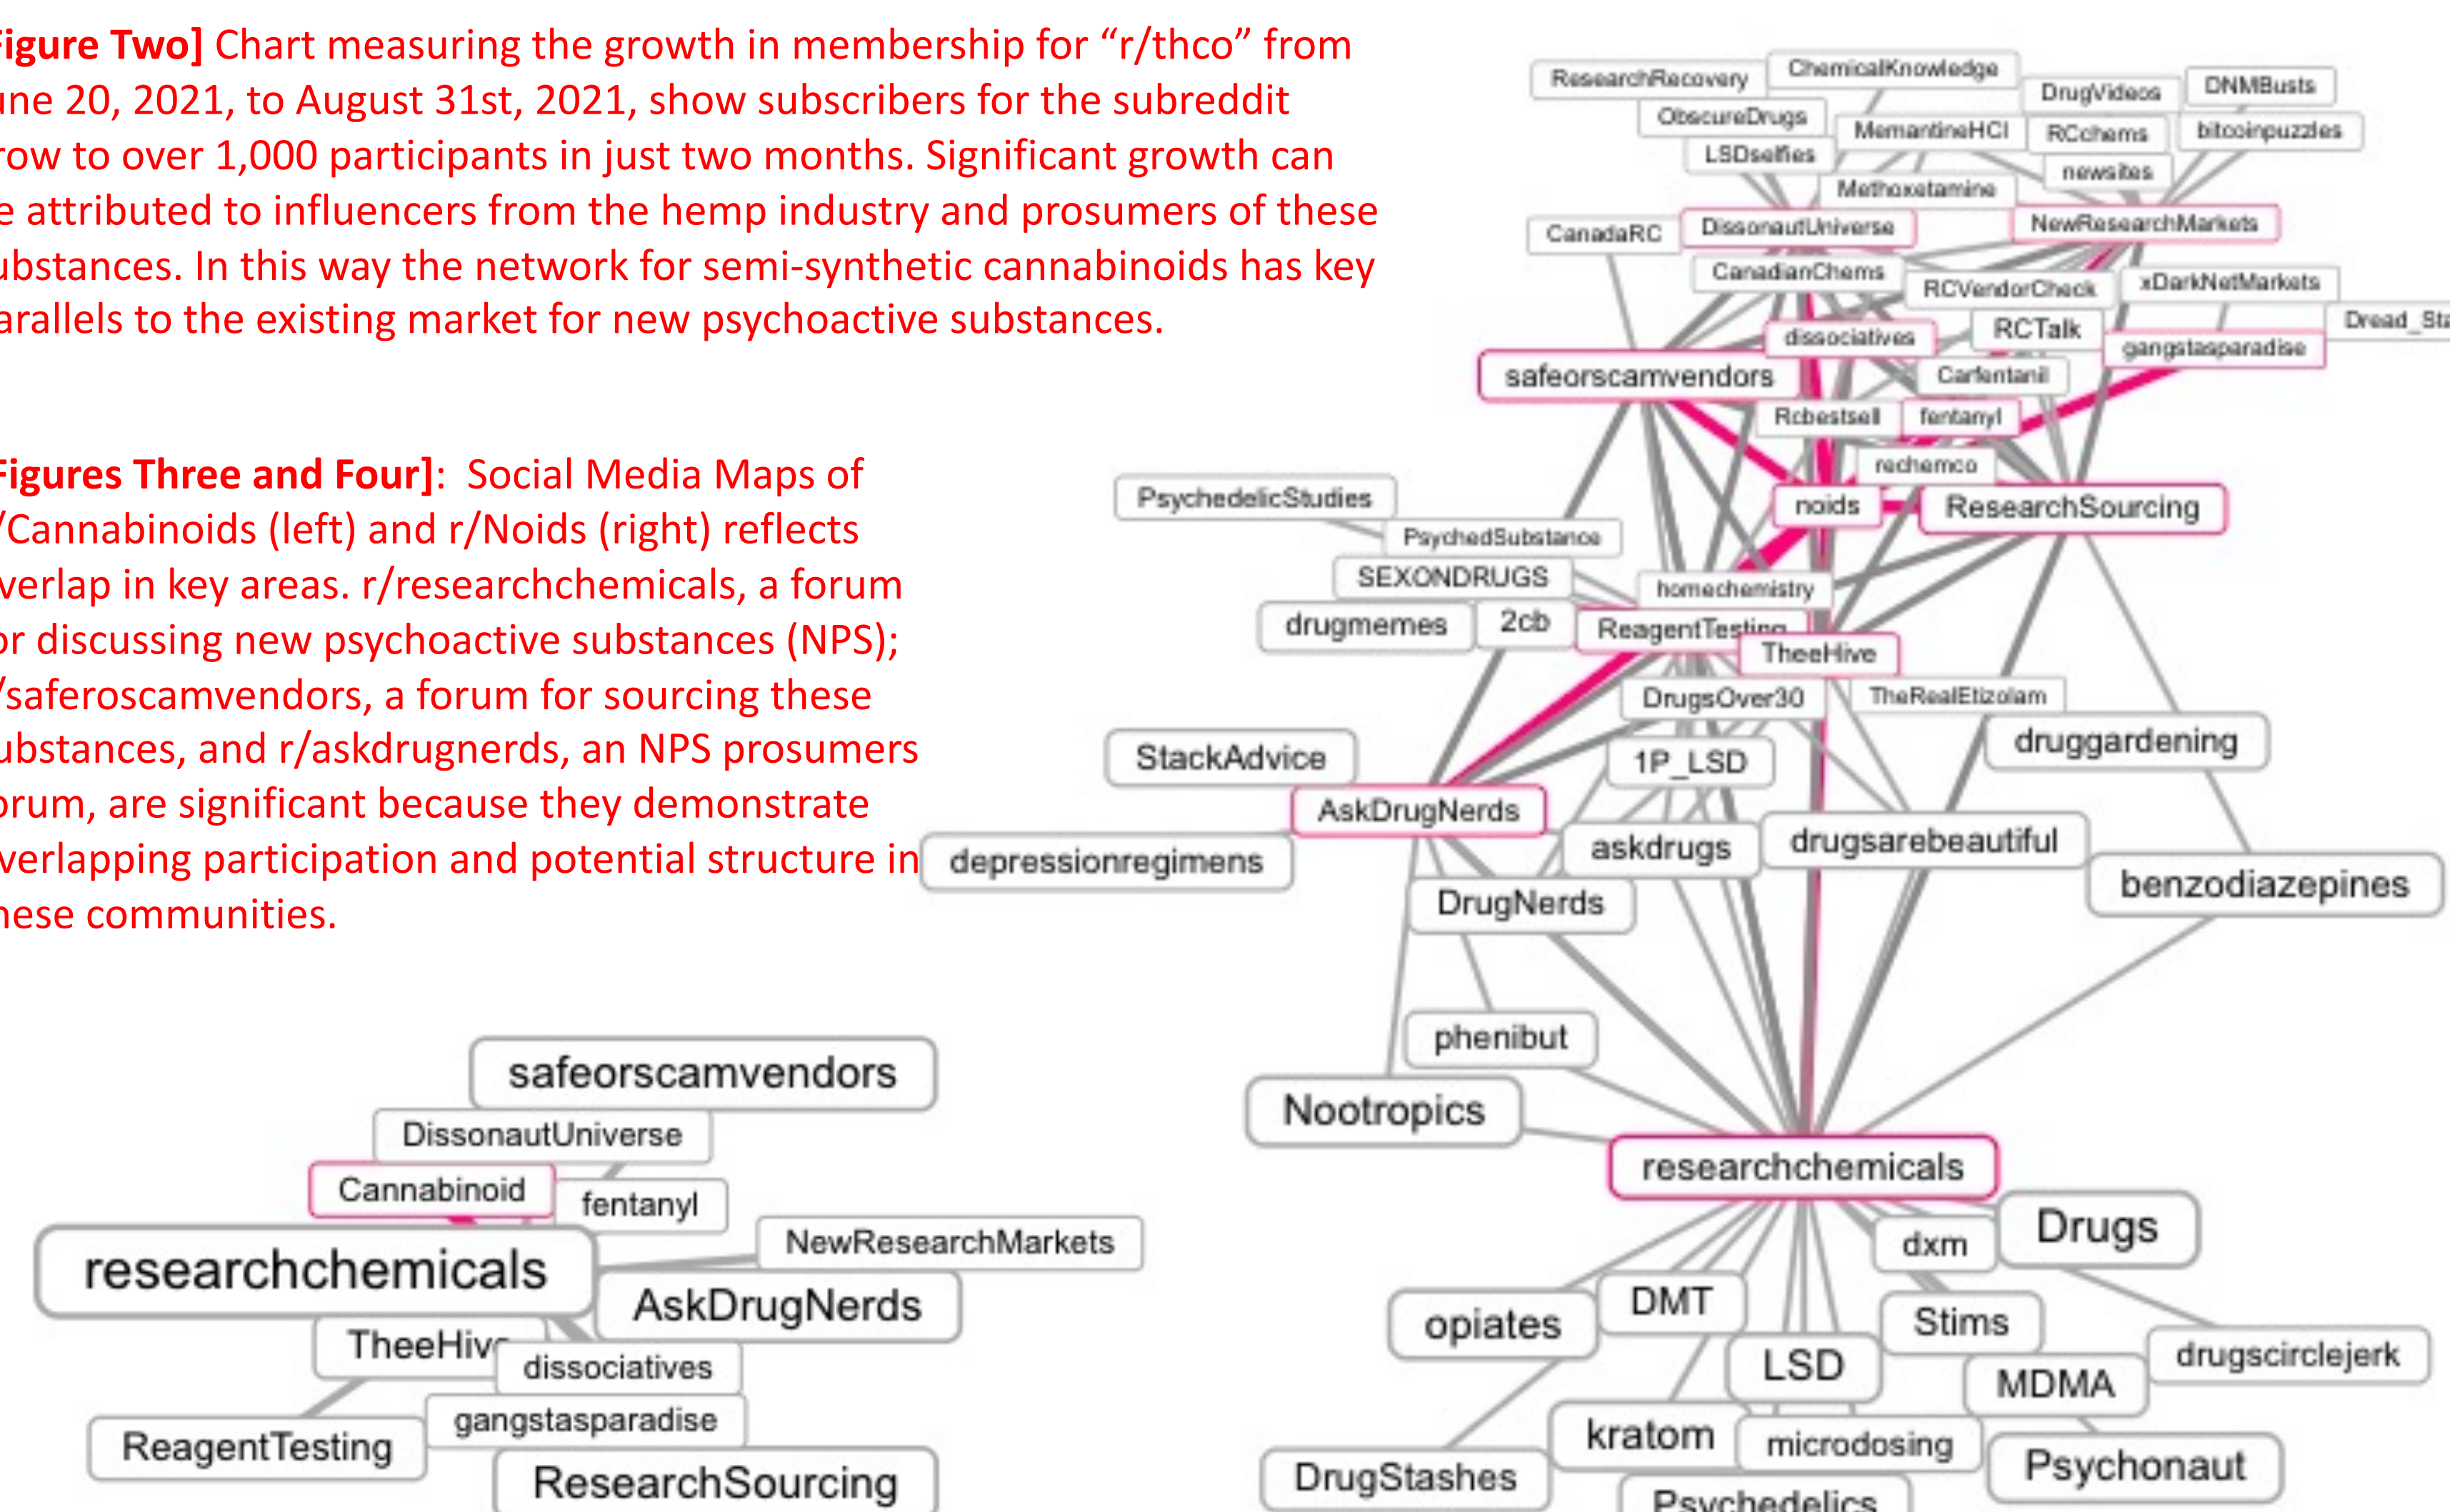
igure Two] Chart measuring the growth in membership for “r/thco” from ine 20, 2021, to August 31st, 2021, show subscribers for the subreddit row to over 1,000 participants in just two months. Significant growth can e attributed to influencers from the hemp industry and prosumers of these ubstances. In this way the network for semi-synthetic cannabinoids has key arallels to the existing market for new psychoactive substances.

igures Three and Four]: Social Media Maps of /Cannabinoids (left) and r/Noids (right) reflects verlap in key areas. r/researchchemicals, a forum or discussing new psychoactive substances (NPS); /saferoscamvendors, a forum for sourcing these ubstances, and r/askdrugnerds, an NPS prosumers orum, are significant because they demonstrate verlapping participation and potential structure in hese communities.

safeorscamvendors
DissonautUniverse
Cannabinoid
fentanyl
NewResearchMarkets
researchchemicals
AskDrugNerds
TheeHive
dissociatives
gangstasparadise
ReagentTesting
ResearchSourcing

ResearchRecovery
ChemicalKnowledge
DrugVideos
DNMBusts
ObscureDrugs
MemantineHCl
RCchems
bitcoinpuzzles
LSDselfies
newsbes
Methoxetamine
CanadaRC
DissonautUniverse
NewResearchMarkets
CanadianChems
RCVendorCheck
xDarkNetMarkets
Dread_Sta
dissociatives
RCTalk
gangstasparadise
safeorscamvendors
Carfentanil
Rcbestsell
fentanyl
rechemco
PsychedelicStudies
noids
ResearchSourcing
PsychedSubstance
SEXONDRUGS
homechemistry
drugmemes
2cb
ReagentTesting
TheeHive
DrugsOver30
TheRealEtizolam
StackAdvice
1P_LSD
druggardening
AskDrugNerds
askdrugs
drugsarebeautiful
depressionregimens
benzodiazepines
DrugNerds
phenibut
Nootropics
researchchemicals
dxm
Drugs
DMT
opiates
Stims
LSD
drugscirclejerk
MDMA
kratom
microdosing
Psychonaut
DrugStashes
Psychedelics